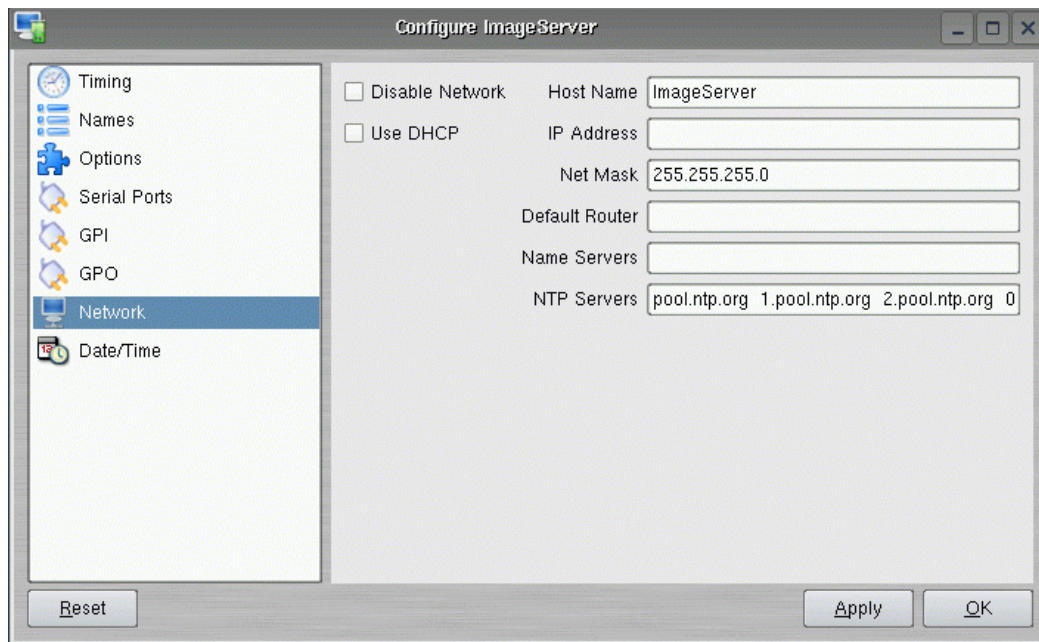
Configure ImageServer

Timing
Names
Options
Serial Ports
GPI
GPO
Network
Date/Time

Disable Network
Use DHCP

Host Name ImageServer
IP Address
Net Mask 255.255.255.0
Default Router
Name Servers
NTP Servers pool.ntp.org 1.pool.ntp.org 2.pool.ntp.org 0

Reset
Apply
OK